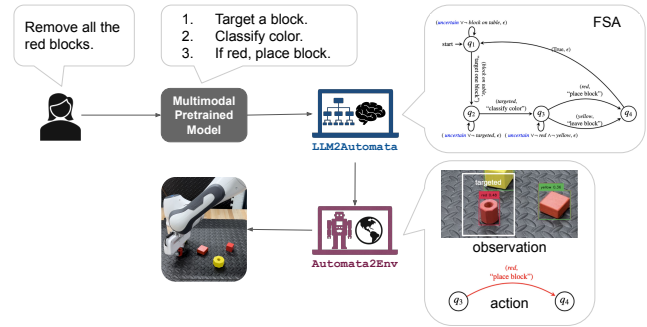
Remove all the red blocks.

1. Target a block.
2. Classify color.
3. If red, place block.

Multimodal Pretrained Model

LLM2Automata

FSA

($uncertain \vee \neg$ block on table, $\epsilon$)

start

$q_1$

(block on table, "target block")

(true, $\epsilon$)

(red, "place block")

(targeted, "classify color")

$q_2$

$q_3$

(yellow, "leave block")

$q_4$

($uncertain \vee \neg$ targeted, $\epsilon$)

($uncertain \vee \neg red \wedge \neg$ yellow, $\epsilon$)

Automata2Env

targeted

red

yellow

observation

(red, "place block")

$q_3$

$q_4$

action